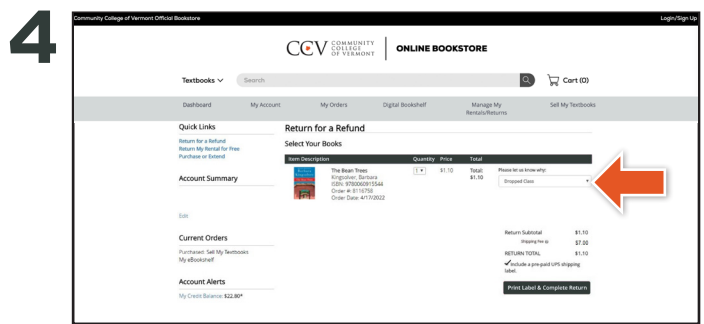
4

Community College of Vermont Official Bookstore

Login/Sign Up

CCV COMMUNITY COLLEGE OF VERMONT | ONLINE BOOKSTORE

Textbooks
Search
Cart (0)

Dashboard
My Account
My Orders
Digital Bookshelf
Manage My Rentals/Returns
Sell My Textbooks

Quick Links
Return for a Refund
Return My Rental for Free
Purchase or Extend

Account Summary

Edit

Current Orders
Purchased: Sell My Textbooks
My eBookshelf

Account Alerts
My Credit Balance: $22.80*

Return for a Refund
Select Your Books

| Item Description | Quantity | Price | Total | |
|---|---|---|---|---|
| The Bean Trees Kingsolver, Barbara ISBN: 9780060915544 Order #: 8116758 Order Date: 4/17/2022 | 1 | $1.10 | Total: $1.10 | Please let us know why: Dropped Class |

Return Subtotal $1.10
Shipping Fee $7.00
RETURN TOTAL $1.10
✓Include a pre-paid UPS shipping label.

Print Label & Complete Return